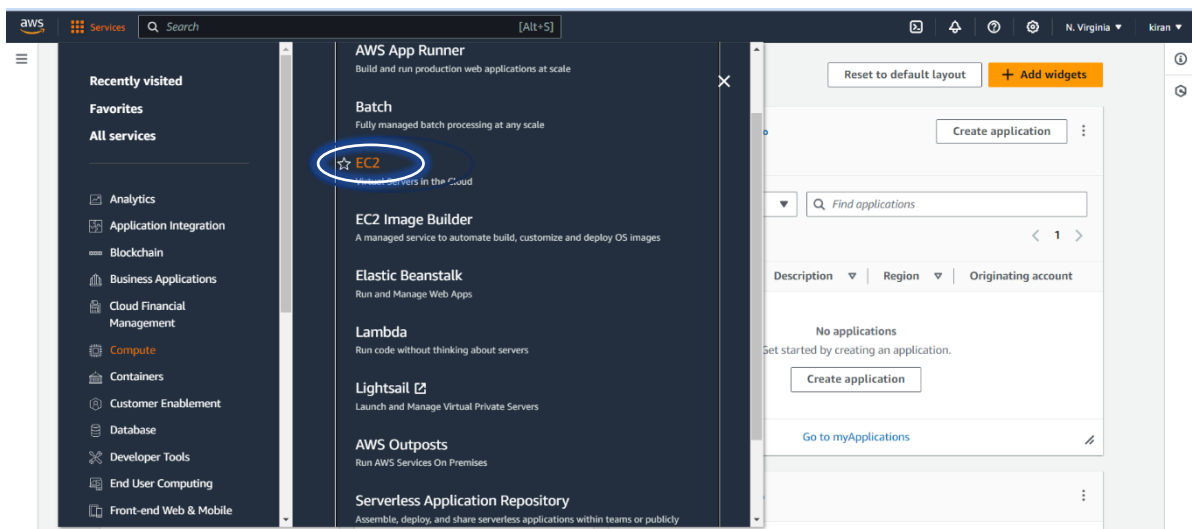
aws Services Search [Alt+S] N. Virginia ▼ kiran ▼

Recently visited
Favorites
All services

Analytics
Application Integration
Blockchain
Business Applications
Cloud Financial Management
Compute
Containers
Customer Enablement
Database
Developer Tools
End User Computing
Front-end Web & Mobile

AWS App Runner
Build and run production web applications at scale

Batch
Fully managed batch processing at any scale

EC2
Virtual Servers in the Cloud

EC2 Image Builder
A managed service to automate build, customize and deploy OS images

Elastic Beanstalk
Run and Manage Web Apps

Lambda
Run code without thinking about servers

Lightsail
Launch and Manage Virtual Private Servers

AWS Outposts
Run AWS Services On Premises

Serverless Application Repository
Assemble, deploy, and share serverless applications within teams or publicly

Reset to default layout
Add widgets
Create application
Find applications
1
Description Region Originating account
No applications
Get started by creating an application.
Create application
Go to myApplications